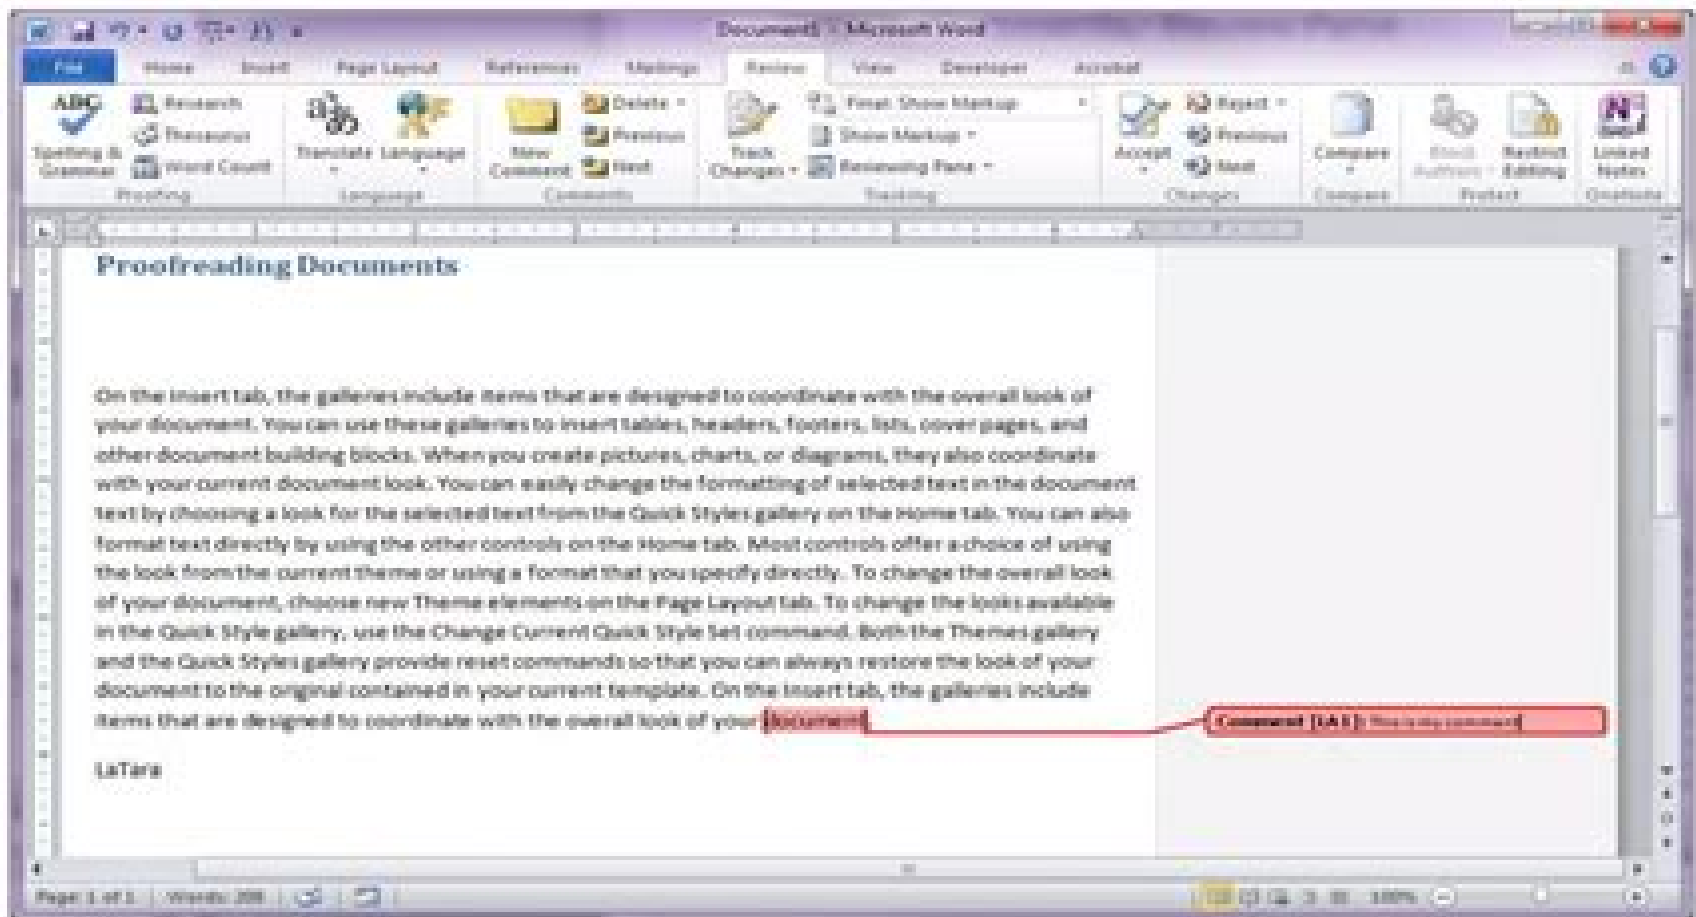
Document1 - Microsoft Word

File Home Insert Page Layout References Mailings Review View Developer Acrobat

ABC Spelling & Grammar Research Thesaurus Word Count Proofing
Translate Language Language
New Comment Delete Previous Next Comments
Track Changes Final: Show Markup Show Markup Reviewing Pane Tracking
Accept Reject Previous Next Changes
Compare Compare
Block Authors Restrict Editing Protect
Linked Notes OneNote

Proofreading Documents

On the Insert tab, the galleries include items that are designed to coordinate with the overall look of your document. You can use these galleries to insert tables, headers, footers, lists, cover pages, and other document building blocks. When you create pictures, charts, or diagrams, they also coordinate with your current document look. You can easily change the formatting of selected text in the document text by choosing a look for the selected text from the Quick Styles gallery on the Home tab. You can also format text directly by using the other controls on the Home tab. Most controls offer a choice of using the look from the current theme or using a format that you specify directly. To change the overall look of your document, choose new Theme elements on the Page Layout tab. To change the looks available in the Quick Style gallery, use the Change Current Quick Style Set command. Both the Themes gallery and the Quick Styles gallery provide reset commands so that you can always restore the look of your document to the original contained in your current template. On the Insert tab, the galleries include items that are designed to coordinate with the overall look of your document.

Comment [LA1]: This is my comment

LaTara

Page: 1 of 1 Words: 208 100%